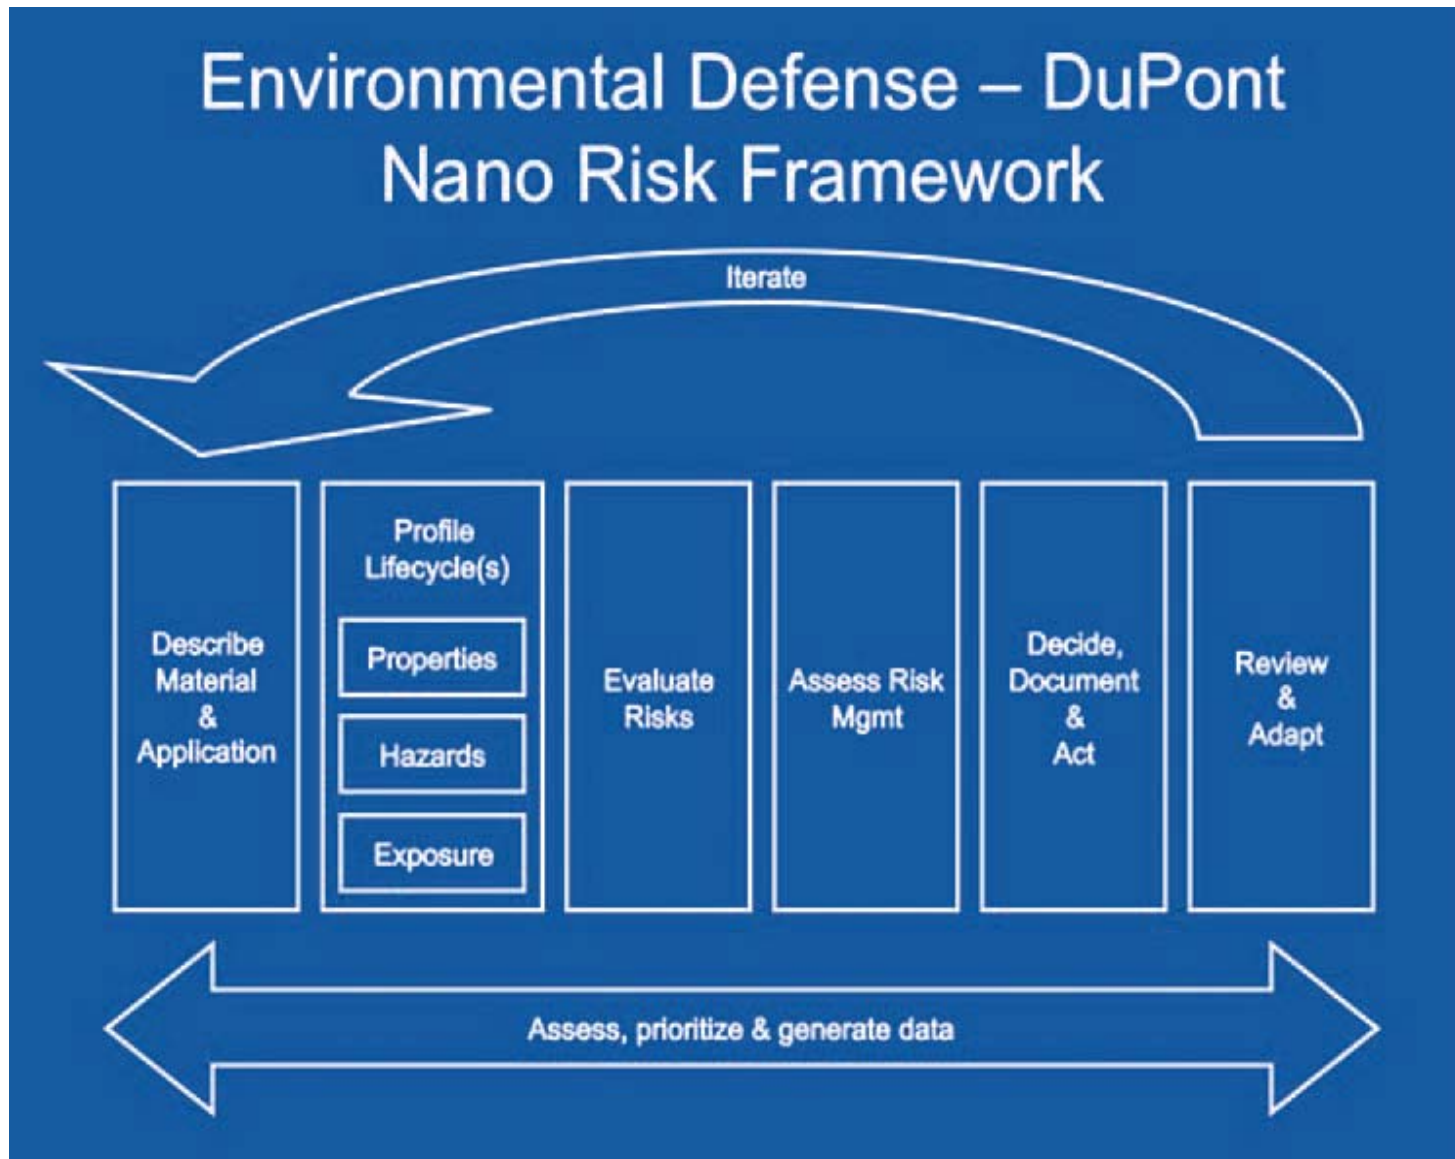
Environmental Defense – DuPont
Nano Risk Framework

Iterate

Describe Material & Application

Profile Lifecycle(s)

Properties

Hazards

Exposure

Evaluate Risks

Assess Risk Mgmt

Decide, Document & Act

Review & Adapt

Assess, prioritize & generate data